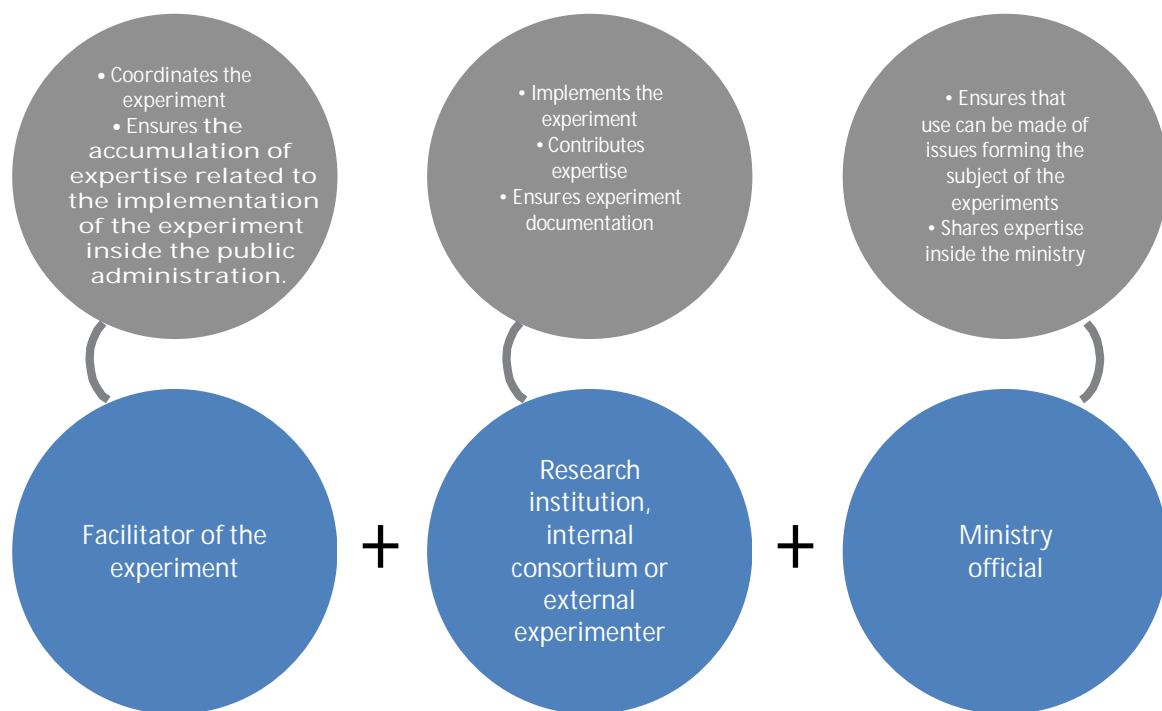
• Coordinates the experiment
• Ensures the accumulation of expertise related to the implementation of the experiment inside the public administration.

• Implements the experiment
• Contributes expertise
• Ensures experiment documentation

• Ensures that use can be made of issues forming the subject of the experiments
• Shares expertise inside the ministry

Facilitator of the experiment

+

Research institution, internal consortium or external experimenter

+

Ministry official